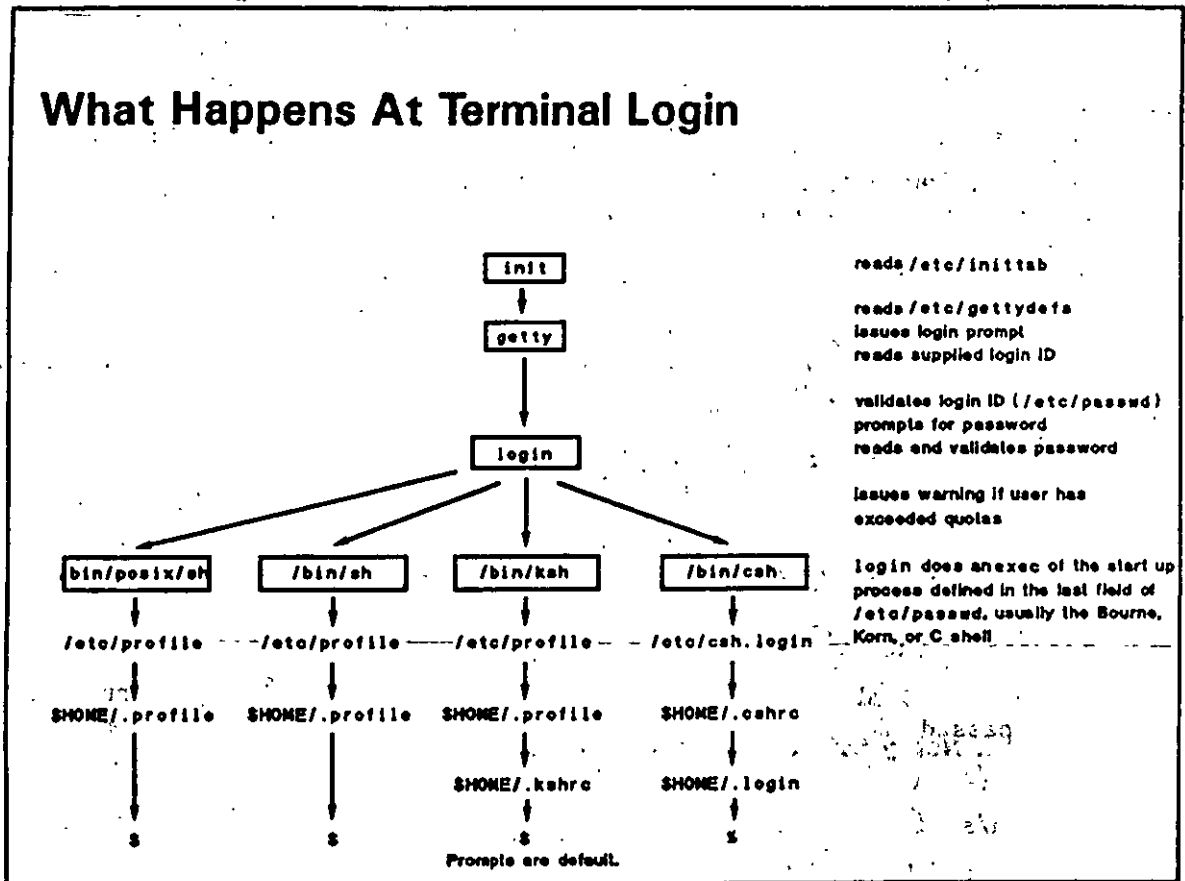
What Happens At Terminal Login

init

getty

login

bin/posix/sh

/etc/profile

$HOME/.profile

$

/bin/sh

/etc/profile

$HOME/.profile

$

/bin/ksh

/etc/profile

$HOME/.profile

$HOME/.kshrc

$

Prompts are default.

/bin/csh

/etc/csh.login

$HOME/.cshrc

$HOME/.login

%

reads /etc/inittab

reads /etc/gettydefs
issues login prompt
reads supplied login ID

validates login ID (/etc/passwd)
prompts for password
reads and validates password

issues warning if user has exceeded quotas

login does anexec of the start up process defined in the last field of /etc/passwd, usually the Bourne, Korn, or C shell

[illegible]